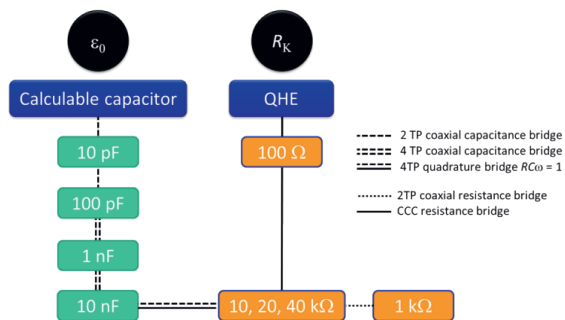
$\varepsilon_0$

$R_K$

Calculable capacitor

QHE

10 pF

100 Ω

100 pF

1 nF

10 nF

10, 20, 40 kΩ

1 kΩ

2 TP coaxial capacitance bridge
4 TP coaxial capacitance bridge
4TP quadrature bridge $RC\omega = 1$

2TP coaxial resistance bridge
CCC resistance bridge